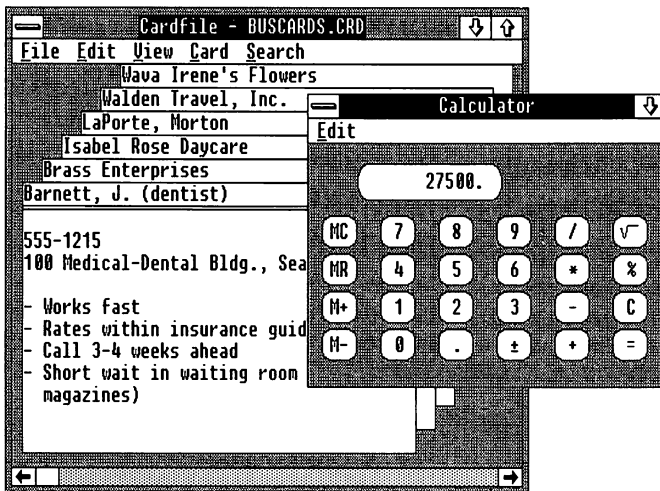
Cardfile - BUSCARDS.CRD
File Edit View Card Search
Wava Irene's Flowers
Walden Travel, Inc.
LaPorte, Morton
Isabel Rose Daycare
Brass Enterprises
Barnett, J. (dentist)

555-1215
100 Medical-Dental Bldg., Sea

- Works fast
- Rates within insurance guid
- Call 3-4 weeks ahead
- Short wait in waiting room
magazines)

Calculator
Edit
27500.

| MC | 7 | 8 | 9 | / | $\sqrt{}$ |
|---|---|---|---|---|---|
| MR | 4 | 5 | 6 | * | % |
| M+ | 1 | 2 | 3 | - | C |
| M- | 0 | . | ± | + | = |